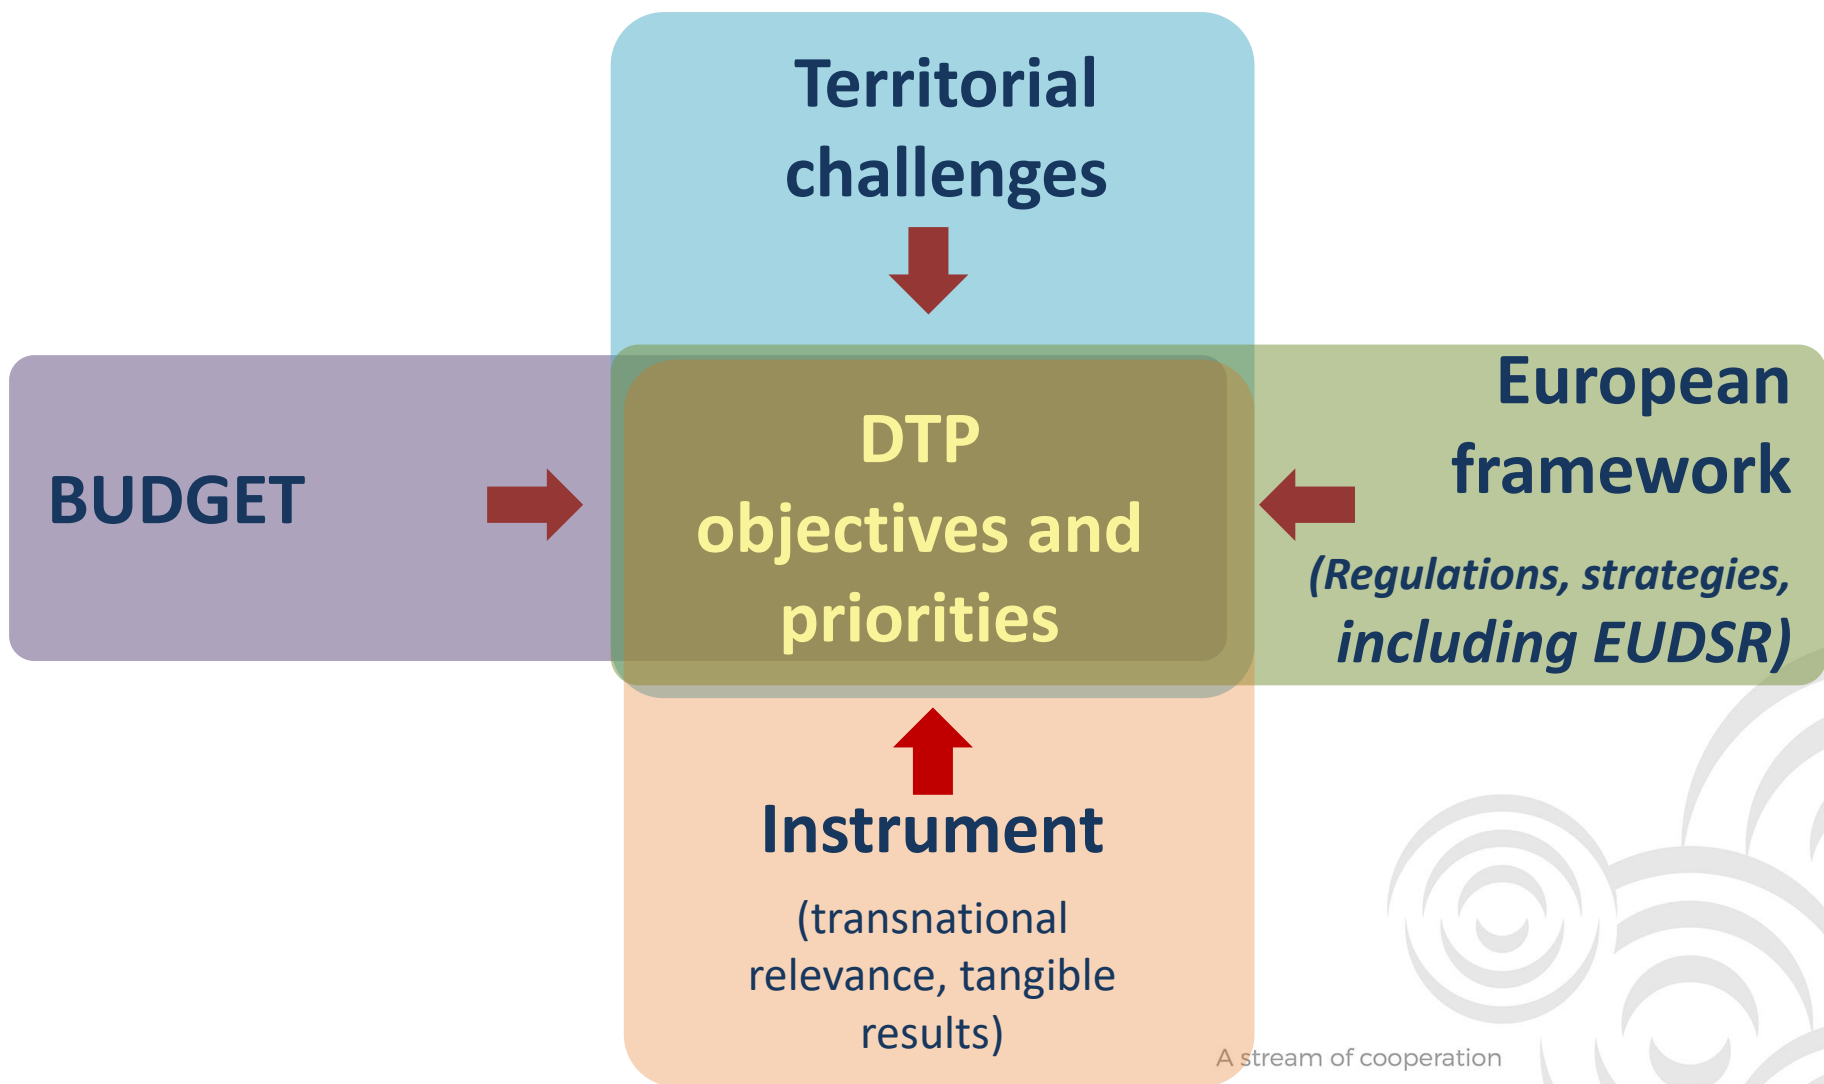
Territorial challenges

BUDGET

DTP objectives and priorities

European framework

(Regulations, strategies, including EUDSR)

Instrument

(transnational relevance, tangible results)

A stream of cooperation